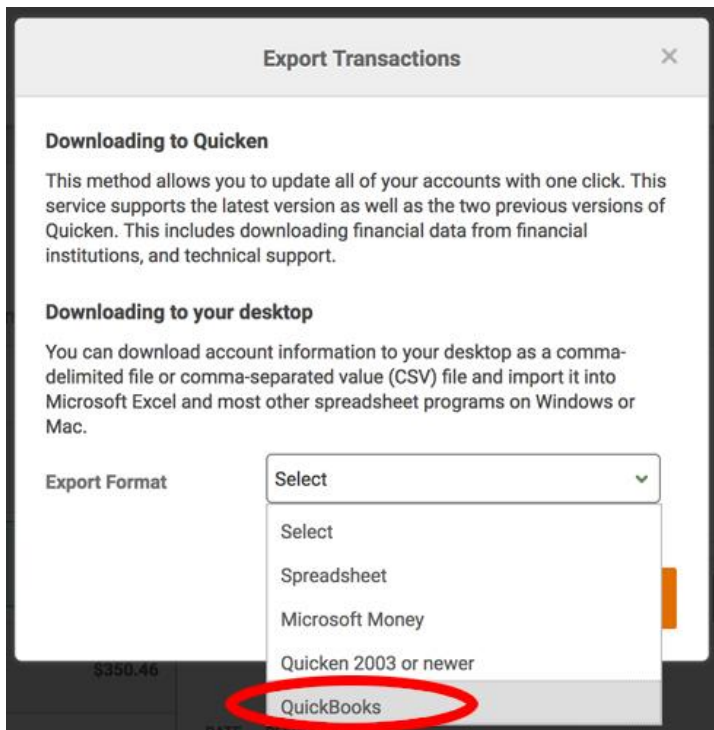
Export Transactions

×

Downloading to Quicken

This method allows you to update all of your accounts with one click. This service supports the latest version as well as the two previous versions of Quicken. This includes downloading financial data from financial institutions, and technical support.

Downloading to your desktop

You can download account information to your desktop as a comma-delimited file or comma-separated value (CSV) file and import it into Microsoft Excel and most other spreadsheet programs on Windows or Mac.

Export Format

Select

Select
Spreadsheet
Microsoft Money
Quicken 2003 or newer
QuickBooks

$350.46